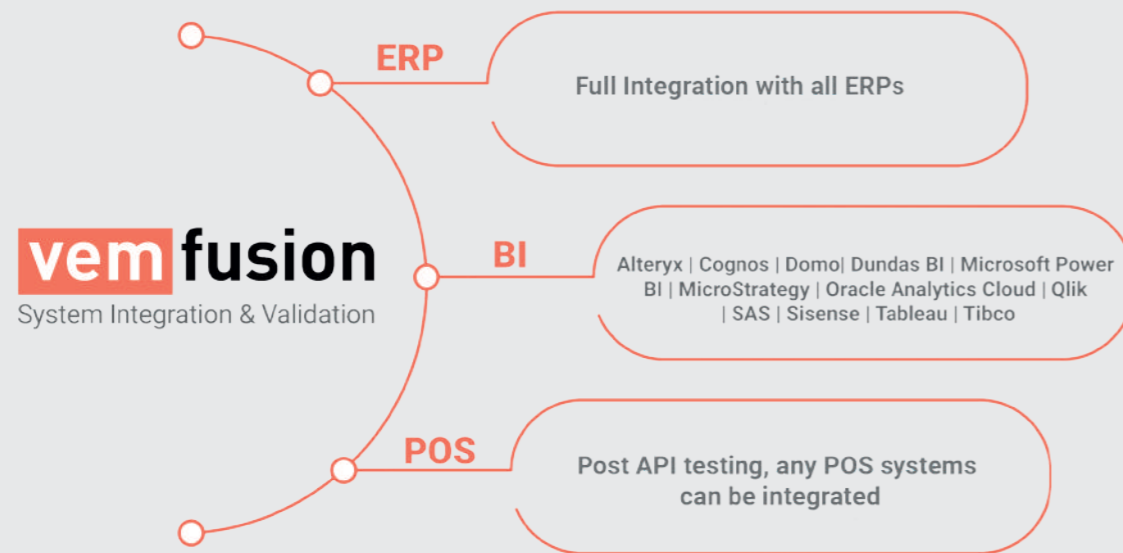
vemfusion
System Integration & Validation

ERP

Full Integration with all ERPs

BI

Alteryx | Cognos | Domo| Dundas BI | Microsoft Power BI | MicroStrategy | Oracle Analytics Cloud | Qlik | SAS | Sisense | Tableau | Tibco

POS

Post API testing, any POS systems can be integrated